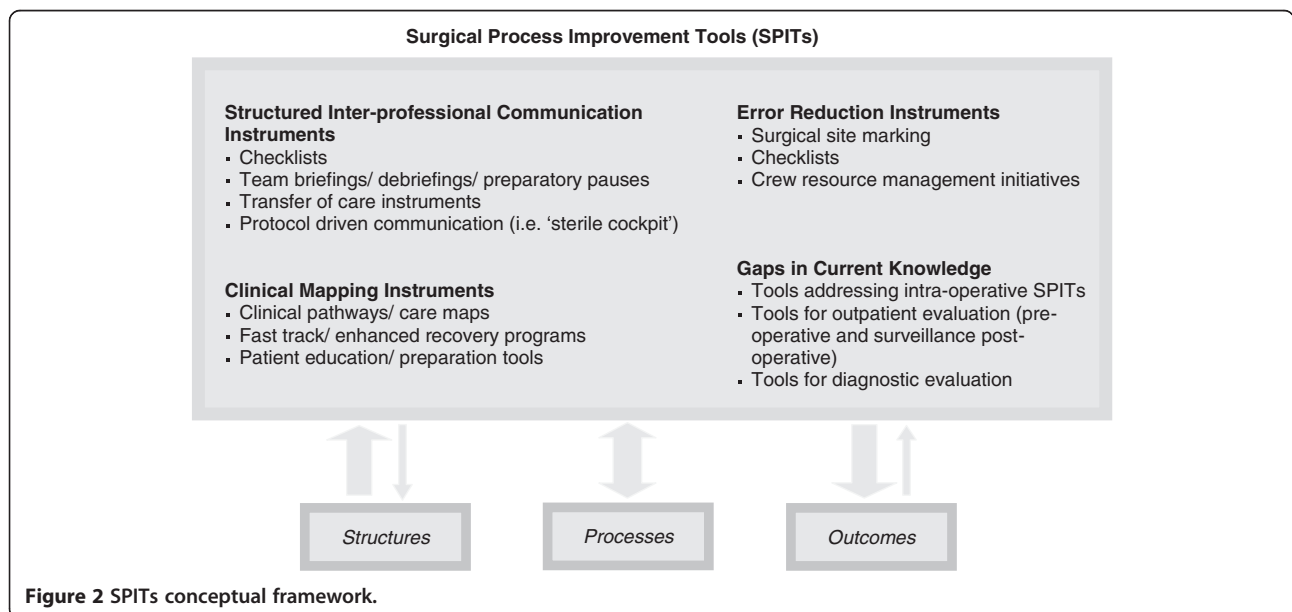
Surgical Process Improvement Tools (SPITs)

Structured Inter-professional Communication Instruments
- Checklists
- Team briefings/ debriefings/ preparatory pauses
- Transfer of care instruments
- Protocol driven communication (i.e. 'sterile cockpit')

Clinical Mapping Instruments
- Clinical pathways/ care maps
- Fast track/ enhanced recovery programs
- Patient education/ preparation tools

Error Reduction Instruments
- Surgical site marking
- Checklists
- Crew resource management initiatives

Gaps in Current Knowledge
- Tools addressing intra-operative SPITs
- Tools for outpatient evaluation (pre-operative and surveillance post-operative)
- Tools for diagnostic evaluation

Structures

Processes

Outcomes

Figure 2 SPITs conceptual framework.